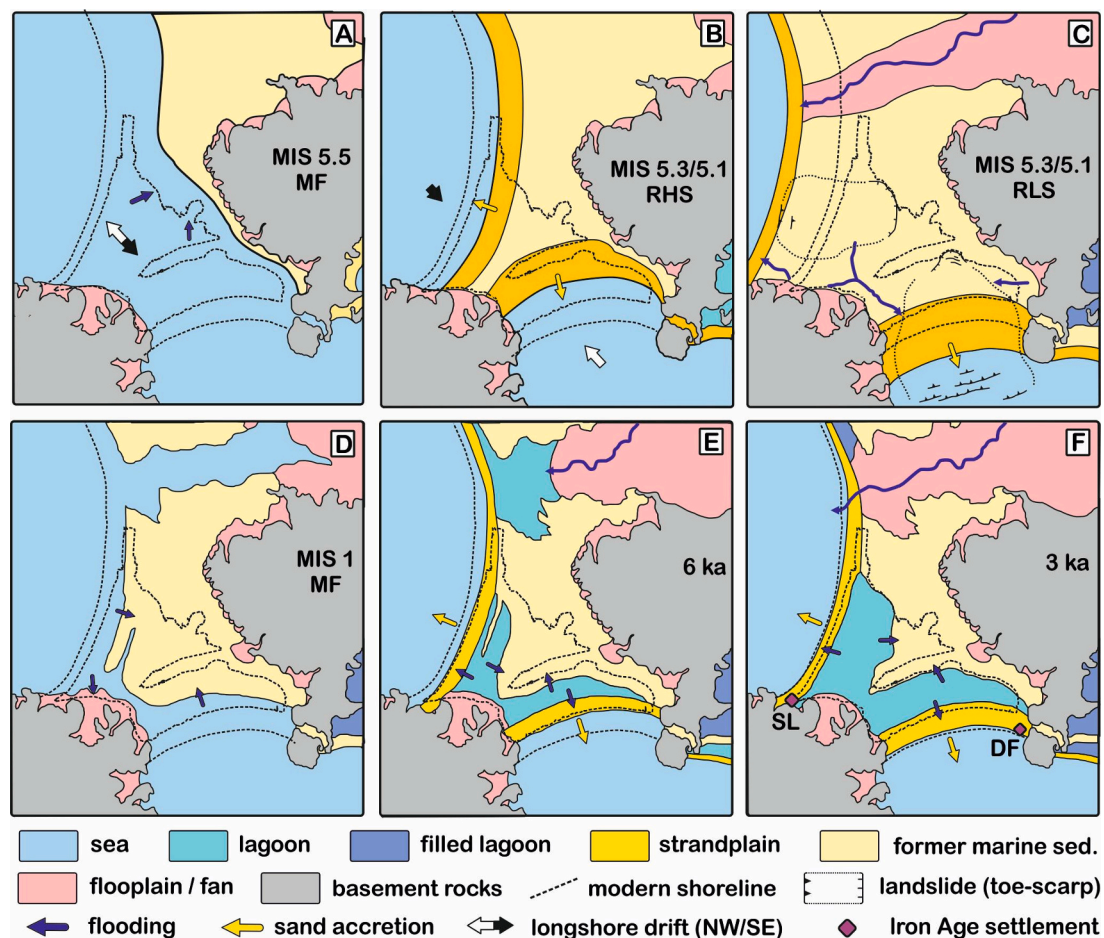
A
MIS 5.5
MF

B
MIS 5.3/5.1
RHS

C
MIS 5.3/5.1
RLS

D
MIS 1
MF

E
6 ka

F
3 ka
SL
DF

sea
lagoon
filled lagoon
strandplain
former marine sed.
flooplain / fan
basement rocks
modern shoreline
landslide (toe-scarp)
flooding
sand accretion
longshore drift (NW/SE)
Iron Age settlement